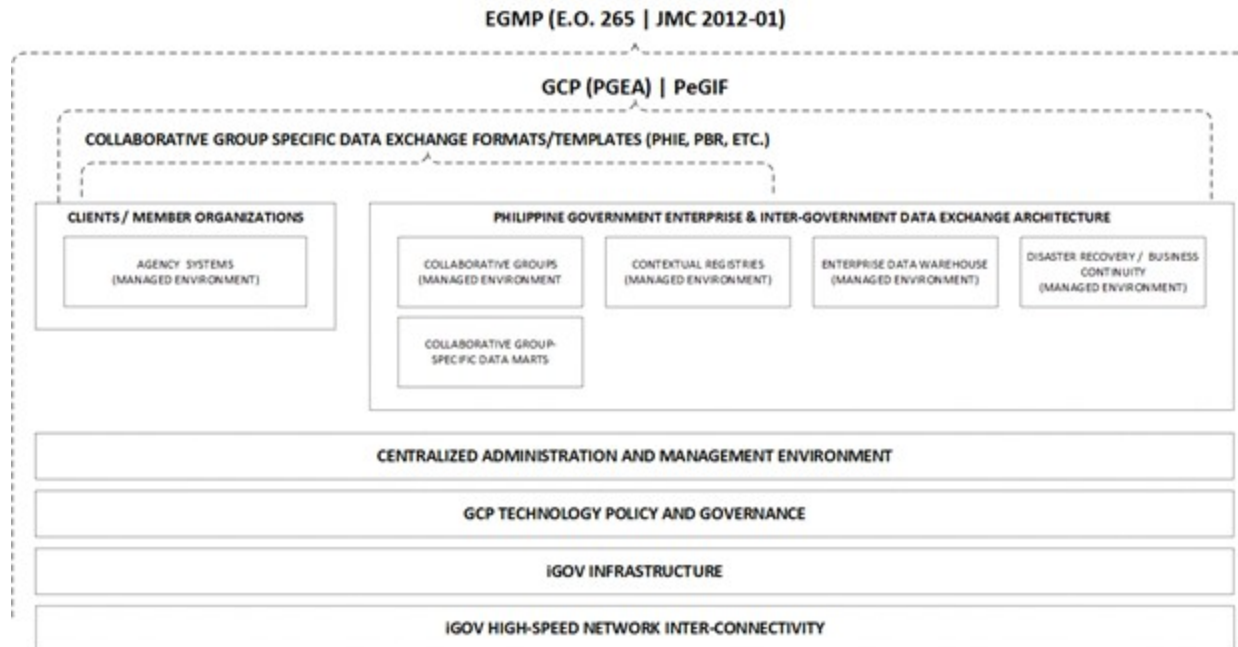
EGMP (E.O. 265 | JMC 2012-01)

GCP (PGEA) | PeGIF

COLLABORATIVE GROUP SPECIFIC DATA EXCHANGE FORMATS/TEMPLATES (PHIE, PBR, ETC.)

CLIENTS / MEMBER ORGANIZATIONS

AGENCY SYSTEMS (MANAGED ENVIRONMENT)

PHILIPPINE GOVERNMENT ENTERPRISE & INTER-GOVERNMENT DATA EXCHANGE ARCHITECTURE

COLLABORATIVE GROUPS (MANAGED ENVIRONMENT

CONTEXTUAL REGISTRIES (MANAGED ENVIRONMENT)

ENTERPRISE DATA WAREHOUSE (MANAGED ENVIRONMENT)

DISASTER RECOVERY / BUSINESS CONTINUITY (MANAGED ENVIRONMENT)

COLLABORATIVE GROUP-SPECIFIC DATA MARTS

CENTRALIZED ADMINISTRATION AND MANAGEMENT ENVIRONMENT

GCP TECHNOLOGY POLICY AND GOVERNANCE

iGOV INFRASTRUCTURE

iGOV HIGH-SPEED NETWORK INTER-CONNECTIVITY